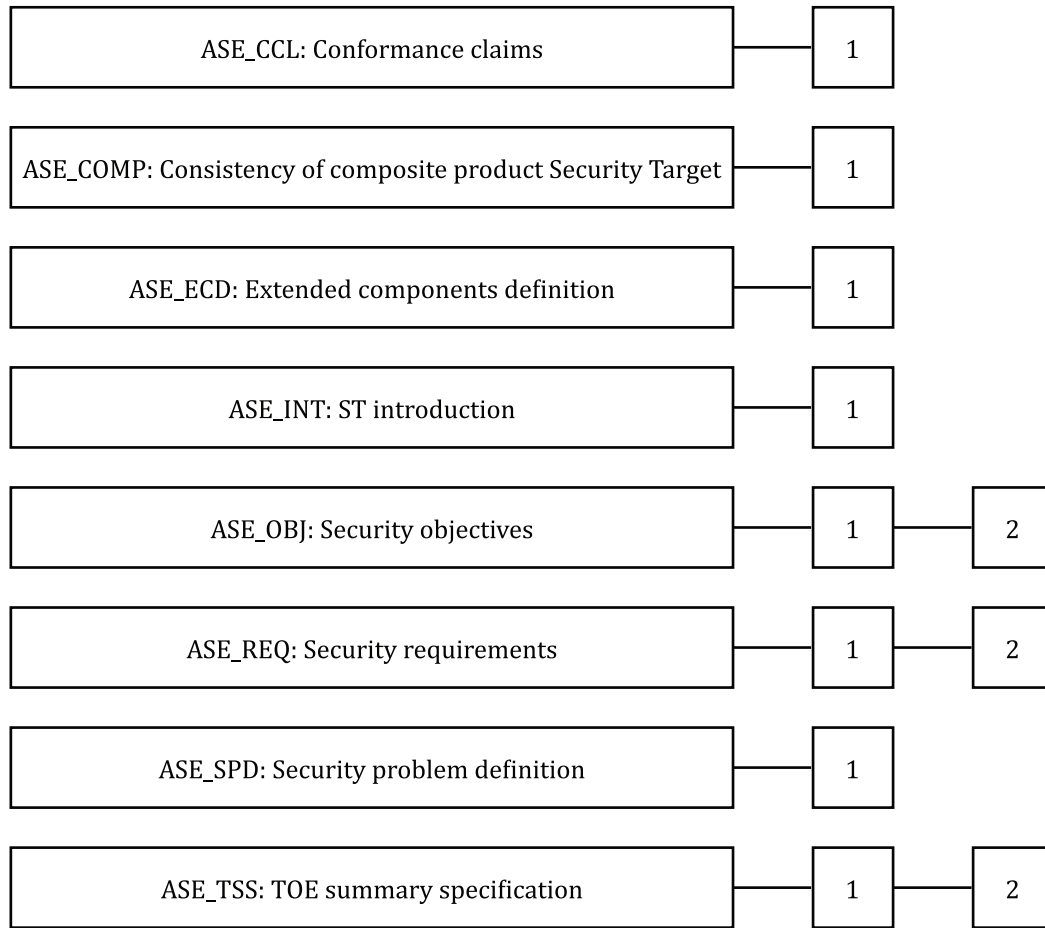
ASE_CCL: Conformance claims
1

ASE_COMP: Consistency of composite product Security Target
1

ASE_ECD: Extended components definition
1

ASE_INT: ST introduction
1

ASE_OBJ: Security objectives
1
2

ASE_REQ: Security requirements
1
2

ASE_SPD: Security problem definition
1

ASE_TSS: TOE summary specification
1
2